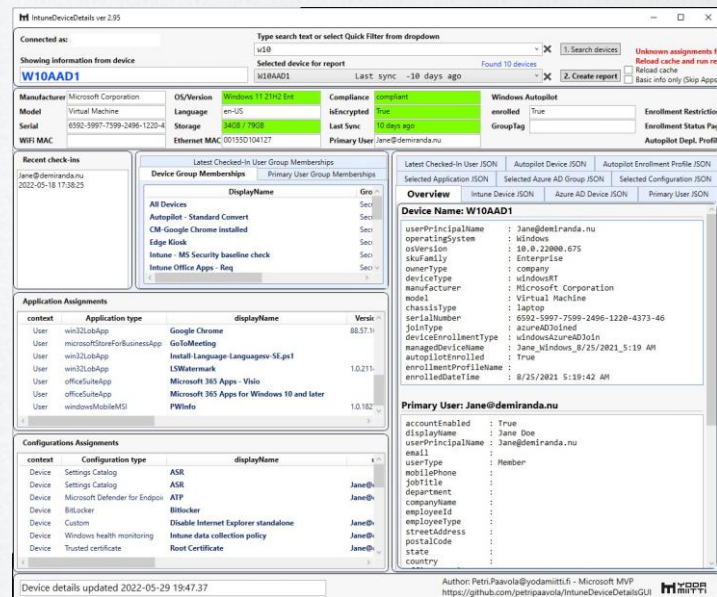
IntuneDeviceDetails ver 2.95

Connected as:

Showing information from device

W10AAD1

Type search text or select Quick Filter from dropdown

w10

1. Search devices

Selected device for report

Found 10 devices

W10AAD1 Last sync -10 days ago

2. Create report

Unknown assignments f
Reload cache and run re
Reload cache
Basic info only (Skip Apps

| Manufacturer | Microsoft Corporation | OS/Version | Windows 11 21H2 Ent | Compliance | compliant | Windows Autopilot | |
|---|---|---|---|---|---|---|---|
| Model | Virtual Machine | Language | en-US | isEncrypted | True | enrolled | True |
| Serial | 6592-5997-7599-2496-1220-4 | Storage | 34GB / 79GB | Last Sync | 10 days ago | GroupTag | |
| WiFi MAC | | Ethernet MAC | 00155D104127 | Primary User | Jane@demiranda.nu | | |

Enrollment Restrictio
Enrollment Status Pag
Autopilot Depl. Profil

Recent check-ins

Jane@demiranda.nu
2022-05-18 17:38:25

Latest Checked-In User Group Memberships

Device Group Memberships | Primary User Group Memberships

| DisplayName | Gro |
|---|---|
| All Devices | Sec |
| Autopilot - Standard Convert | Sec |
| CM-Google Chrome installed | Sec |
| Edge Kiosk | Sec |
| Intune - MS Security baseline check | Sec |
| Intune Office Apps - Req | Sec |

Application Assignments

| context | Application type | displayName | Versio |
|---|---|---|---|
| User | win32LobApp | Google Chrome | 88.57.1 |
| User | microsoftStoreForBusinessApp | GoToMeeting | |
| User | win32LobApp | Install-Language-Languagesv-SE.ps1 | |
| User | win32LobApp | LSWatermark | 1.0.211 |
| User | officeSuiteApp | Microsoft 365 Apps - Visio | |
| User | officeSuiteApp | Microsoft 365 Apps for Windows 10 and later | |
| User | windowsMobileMSI | PWInfo | 1.0.182 |

Configurations Assignments

| context | Configuration type | displayName | |
|---|---|---|---|
| Device | Settings Catalog | ASR | |
| Device | Settings Catalog | ASR | Jane@ |
| Device | Microsoft Defender for Endpoi | ATP | Jane@ |
| Device | BitLocker | Bitlocker | |
| Device | Custom | Disable Internet Explorer standalone | Jane@ |
| Device | Windows health monitoring | Intune data collection policy | Jane@ |
| Device | Trusted certificate | Root Certificate | Jane@ |

Latest Checked-In User JSON | Autopilot Device JSON | Autopilot Enrollment Profile JSON
Selected Application JSON | Selected Azure AD Group JSON | Selected Configuration JSON
Overview | Intune Device JSON | Azure AD Device JSON | Primary User JSON

Device Name: W10AAD1

userPrincipalName : Jane@demiranda.nu
operatingSystem : Windows
osVersion : 10.0.22000.675
skuFamily : Enterprise
ownerType : company
deviceType : windowsRT
manufacturer : Microsoft Corporation
model : Virtual Machine
chassisType : laptop
serialNumber : 6592-5997-7599-2496-1220-4373-46
joinType : azureADJoined
deviceEnrollmentType : windowsAzureADJoin
managedDeviceName : Jane_Windows_8/25/2021_5:19 AM
autopilotEnrolled : True
enrollmentProfileName :
enrolledDateTime : 8/25/2021 5:19:42 AM

Primary User: Jane@demiranda.nu

accountEnabled : True
displayName : Jane Doe
userPrincipalName : Jane@demiranda.nu
email :
userType : Member
mobilePhone :
jobTitle :
department :
companyName :
employeeId :
employeeType :
streetAddress :
postalCode :
state :
country :

Device details updated 2022-05-29 19:47.37

Author: Petri.Paavola@yodamiitti.fi - Microsoft MVP
https://github.com/petripaavola/IntuneDeviceDetailsGUI

YODA MIITTI